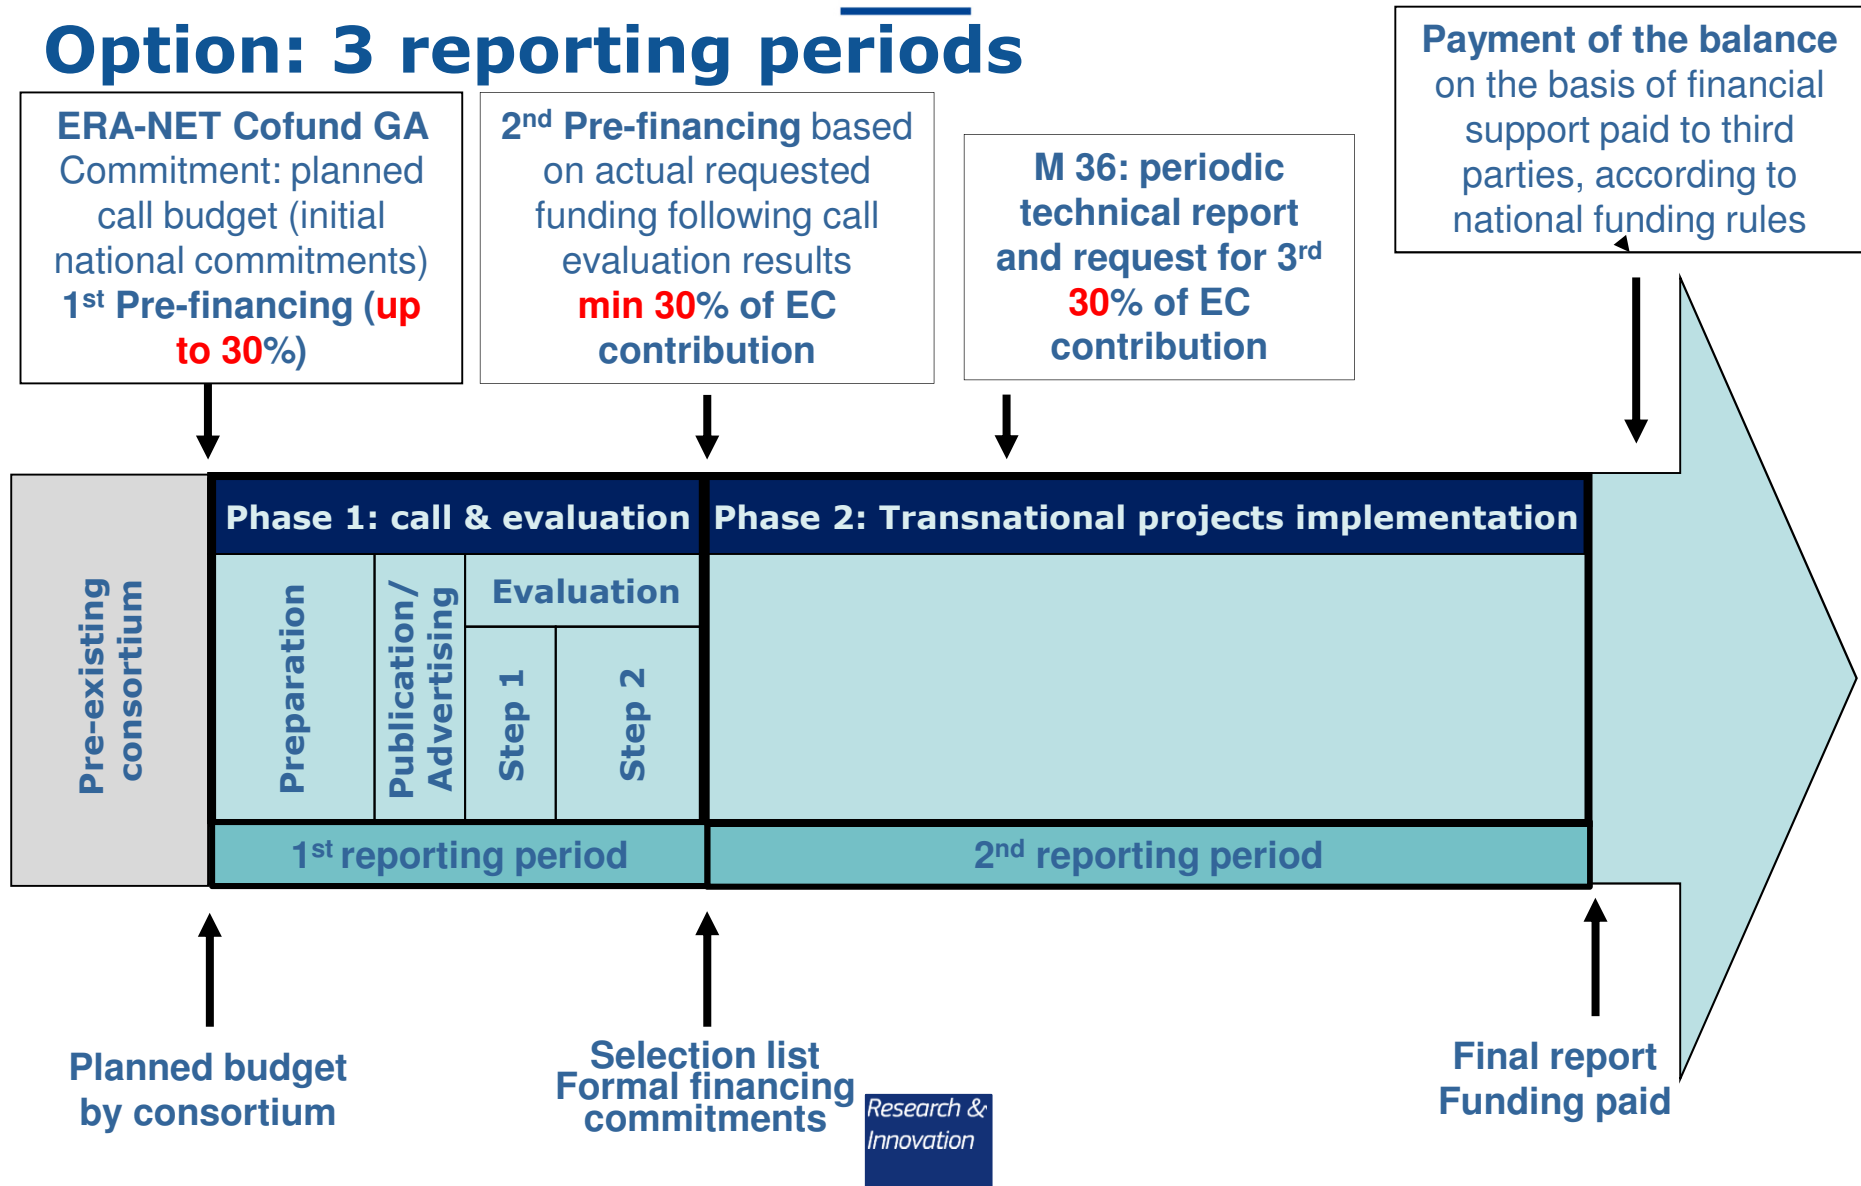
Option: 3 reporting periods

ERA-NET Cofund GA Commitment: planned call budget (initial national commitments) 1$^{st}$ Pre-financing (up to 30%)

2$^{nd}$ Pre-financing based on actual requested funding following call evaluation results min 30% of EC contribution

M 36: periodic technical report and request for 3$^{rd}$ 30% of EC contribution

Payment of the balance on the basis of financial support paid to third parties, according to national funding rules

Pre-existing consortium

Phase 1: call & evaluation

Preparation

Publication/ Advertising

Evaluation

Step 1

Step 2

Phase 2: Transnational projects implementation

1$^{st}$ reporting period

2$^{nd}$ reporting period

Planned budget by consortium

Selection list Formal financing commitments

Research & Innovation

Final report Funding paid